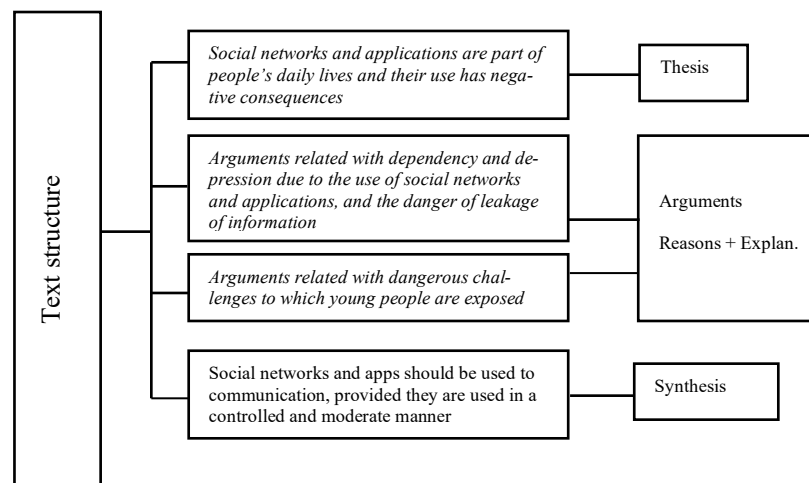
Text structure

Social networks and applications are part of people's daily lives and their use has negative consequences

Thesis

Arguments related with dependency and depression due to the use of social networks and applications, and the danger of leakage of information

Arguments related with dangerous challenges to which young people are exposed

Arguments

Reasons + Explan.

Social networks and apps should be used to communication, provided they are used in a controlled and moderate manner

Synthesis